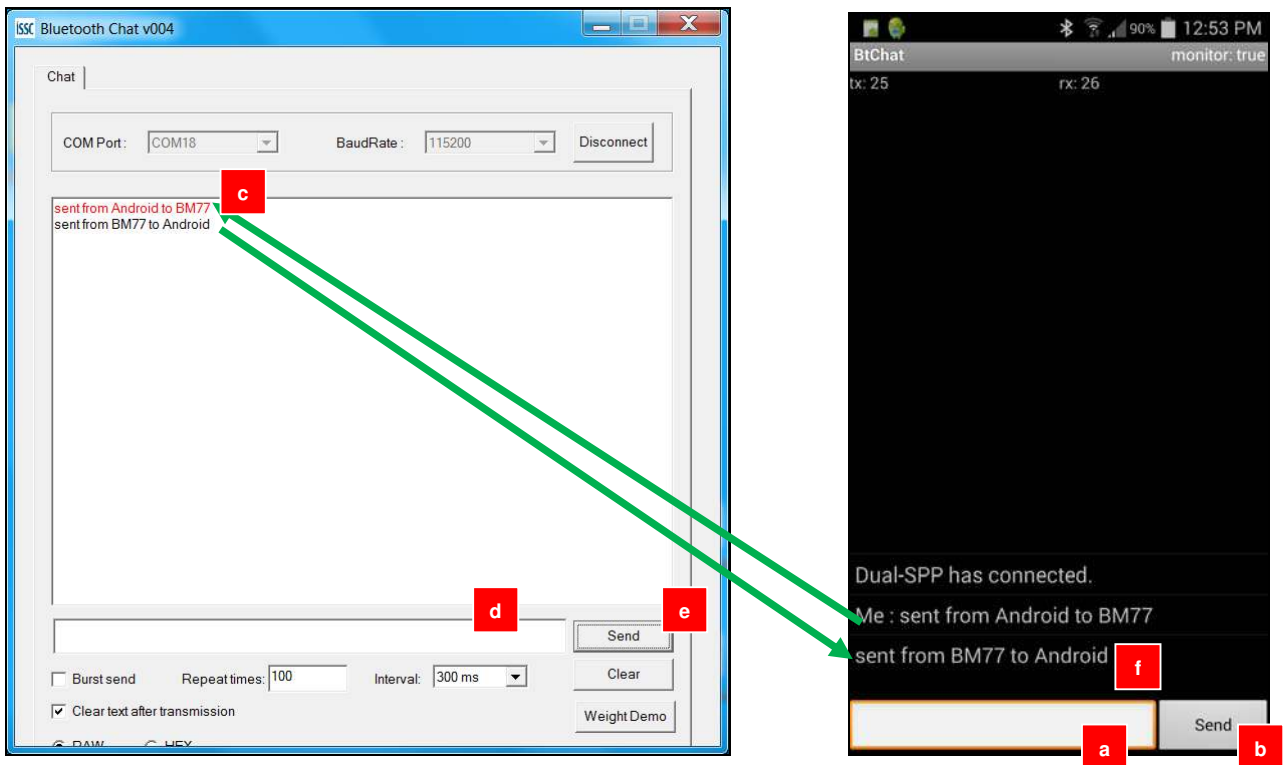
ISSC Bluetooth Chat v004

Chat

COM Port : COM18

BaudRate : 115200

Disconnect

c

sent from Android to BM77
sent from BM77 to Android

d

e

Send

Burst send

Repeat times: 100

Interval: 300 ms

Clear

Clear text after transmission

Weight Demo

RAW HEX

12:53 PM

90%

BtChat

monitor: true

tx: 25

rx: 26

Dual-SPP has connected.

Me : sent from Android to BM77

sent from BM77 to Android

f

Send

a

b